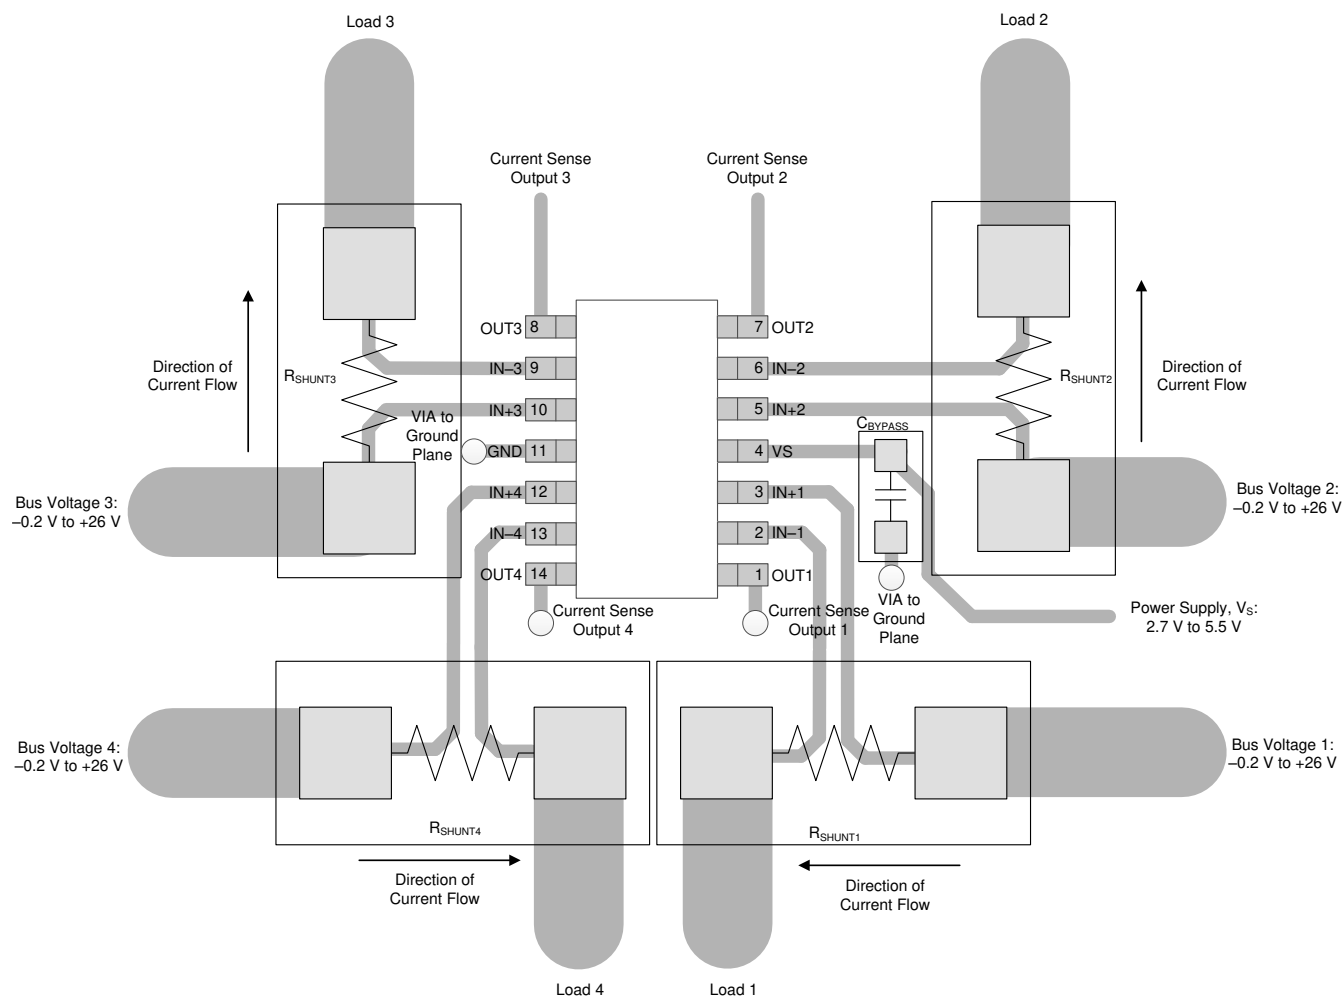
Load 3

Load 2

Current Sense Output 3

Current Sense Output 2

Direction of Current Flow

$R_{SHUNT3}$

OUT3 8

IN–3 9

IN+3 10

GND 11

IN+4 12

IN–4 13

OUT4 14

VIA to Ground Plane

7 OUT2

6 IN–2

5 IN+2

4 VS

3 IN+1

2 IN–1

1 OUT1

$C_{BYPASS}$

$R_{SHUNT2}$

Direction of Current Flow

Bus Voltage 3: –0.2 V to +26 V

Bus Voltage 2: –0.2 V to +26 V

Current Sense Output 4

Current Sense Output 1

VIA to Ground Plane

Power Supply, $V_S$: 2.7 V to 5.5 V

Bus Voltage 4: –0.2 V to +26 V

Bus Voltage 1: –0.2 V to +26 V

$R_{SHUNT4}$

$R_{SHUNT1}$

Direction of Current Flow

Direction of Current Flow

Load 4

Load 1